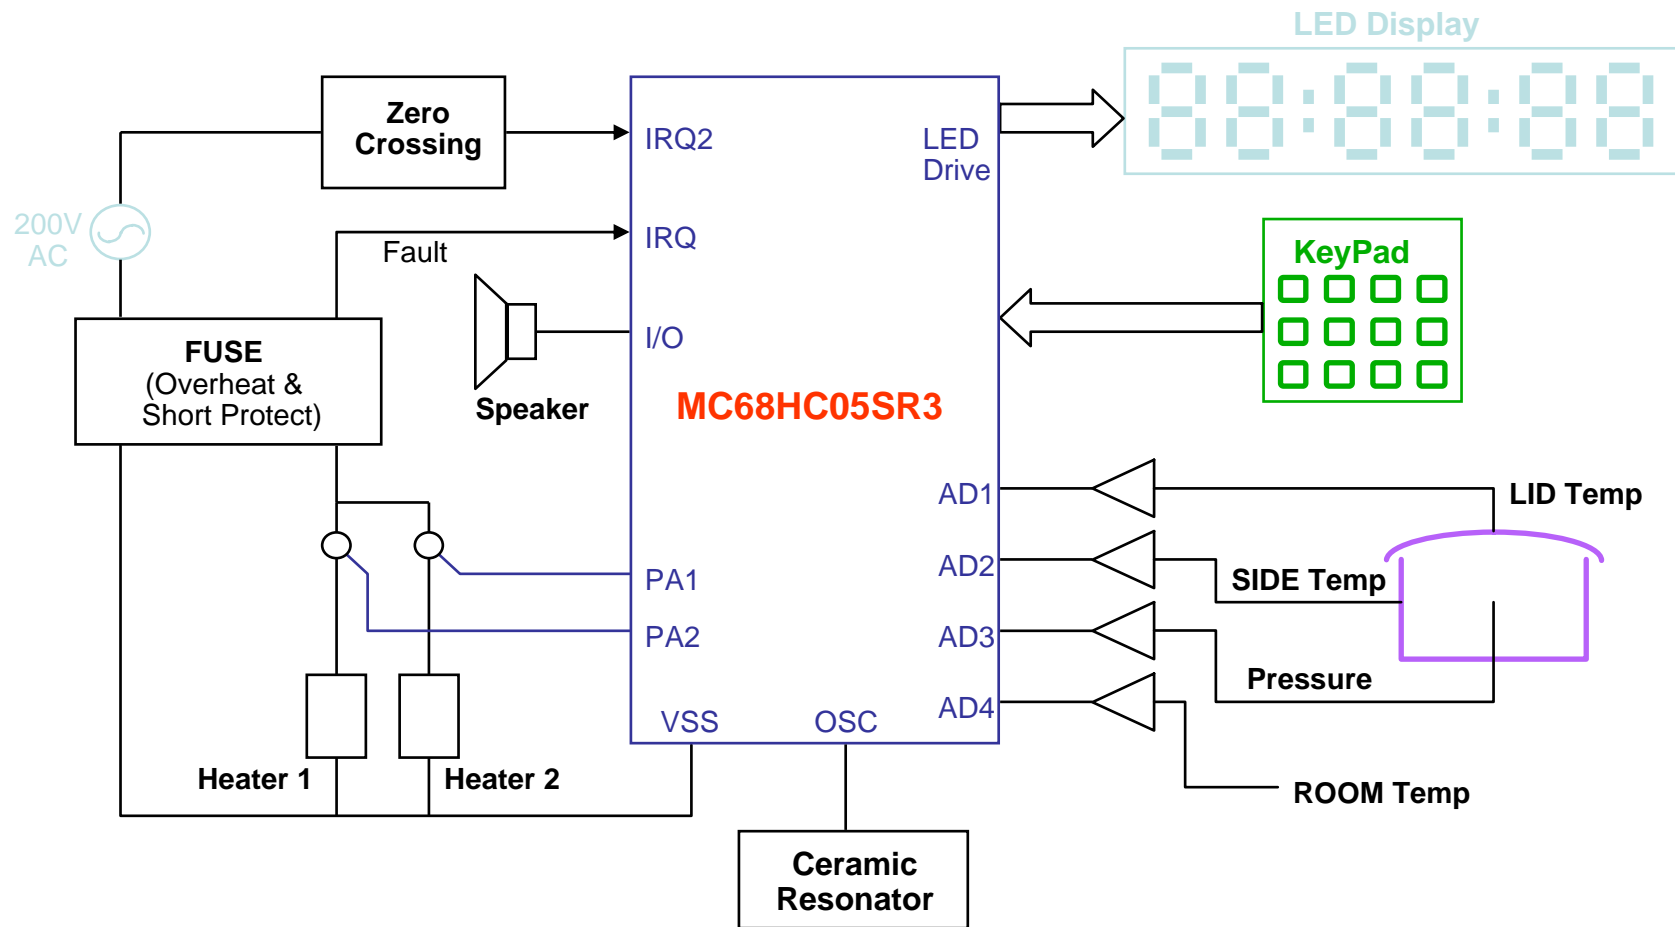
LED Display

88:88:88

Zero Crossing

IRQ2

LED Drive

200V AC

Fault

IRQ

KeyPad

I/O

FUSE
(Overheat & Short Protect)

Speaker

MC68HC05SR3

AD1

LID Temp

AD2

SIDE Temp

PA1

PA2

AD3

Pressure

VSS

OSC

AD4

Heater 1

Heater 2

ROOM Temp

Ceramic Resonator